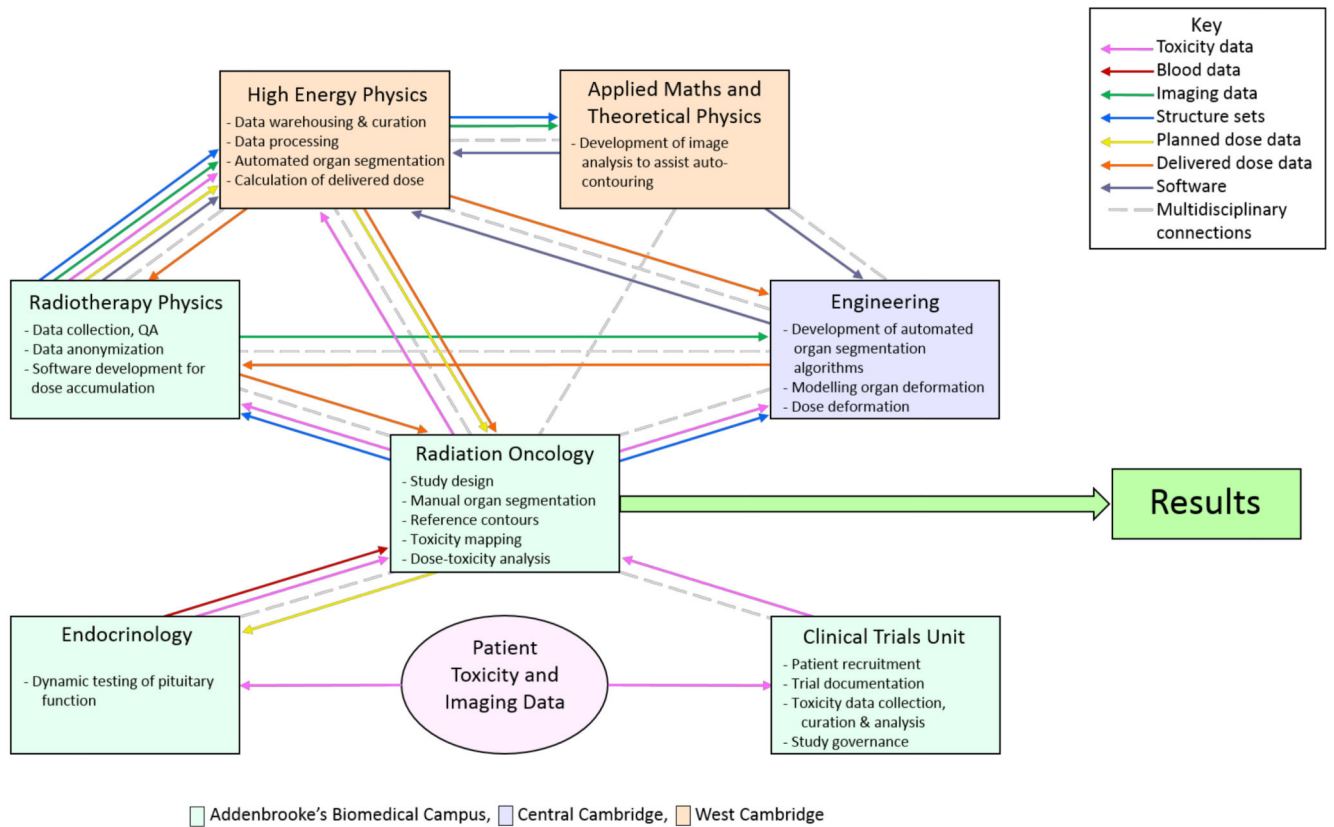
Key
Toxicity data
Blood data
Imaging data
Structure sets
Planned dose data
Delivered dose data
Software
Multidisciplinary connections

High Energy Physics
- Data warehousing & curation
- Data processing
- Automated organ segmentation
- Calculation of delivered dose

Applied Maths and Theoretical Physics
- Development of image analysis to assist auto-contouring

Radiotherapy Physics
- Data collection, QA
- Data anonymization
- Software development for dose accumulation

Engineering
- Development of automated organ segmentation algorithms
- Modelling organ deformation
- Dose deformation

Radiation Oncology
- Study design
- Manual organ segmentation
- Reference contours
- Toxicity mapping
- Dose-toxicity analysis

Results

Endocrinology
- Dynamic testing of pituitary function

Patient Toxicity and Imaging Data

Clinical Trials Unit
- Patient recruitment
- Trial documentation
- Toxicity data collection, curation & analysis
- Study governance

Addenbrooke's Biomedical Campus, Central Cambridge, West Cambridge